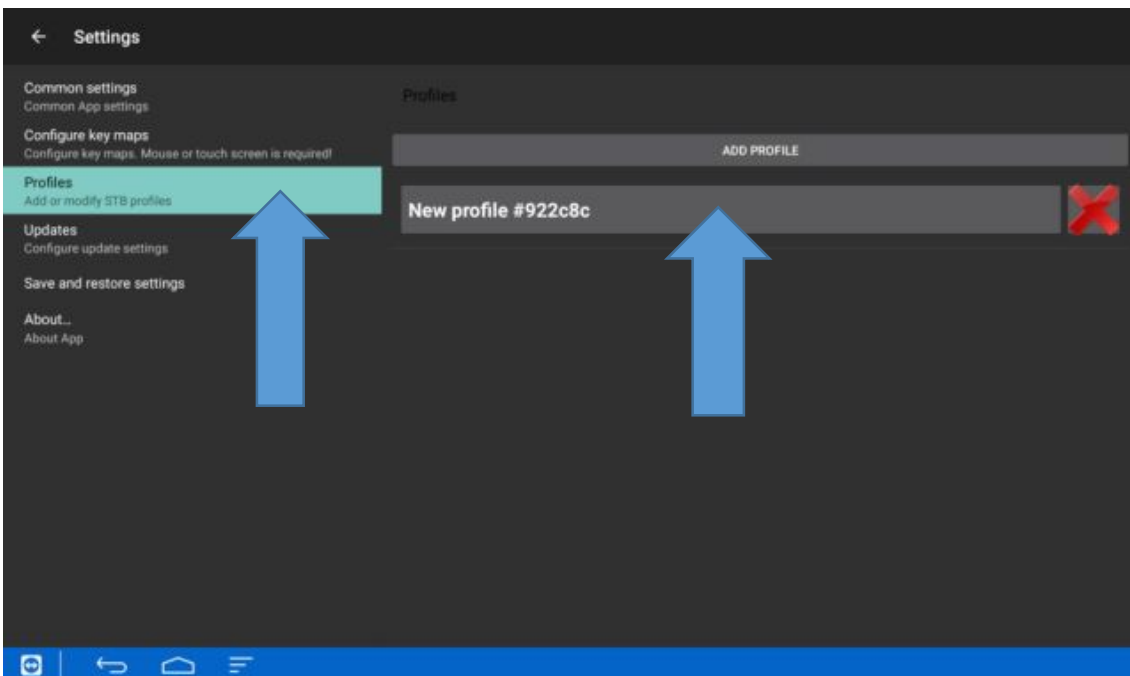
Settings

Common settings
Common App settings

Configure key maps
Configure key maps. Mouse or touch screen is required!

Profiles
Add or modify STB profiles

Updates
Configure update settings

Save and restore settings

About...
About App

Profiles

ADD PROFILE

New profile #922c8c